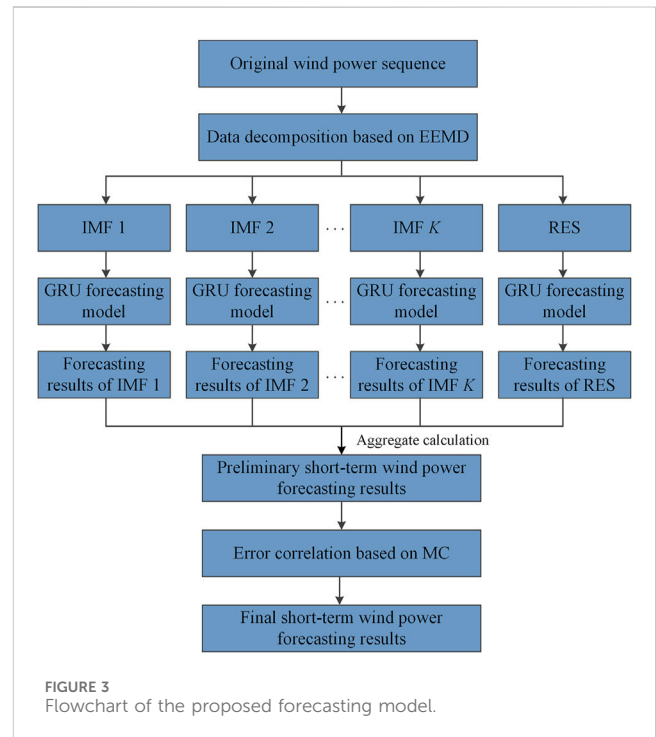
Original wind power sequence

Data decomposition based on EEMD

IMF 1

IMF 2

...

IMF $K$

RES

GRU forecasting model

GRU forecasting model

...

GRU forecasting model

GRU forecasting model

Forecasting results of IMF 1

Forecasting results of IMF 2

...

Forecasting results of IMF $K$

Forecasting results of RES

Aggregate calculation

Preliminary short-term wind power forecasting results

Error correlation based on MC

Final short-term wind power forecasting results

FIGURE 3
Flowchart of the proposed forecasting model.